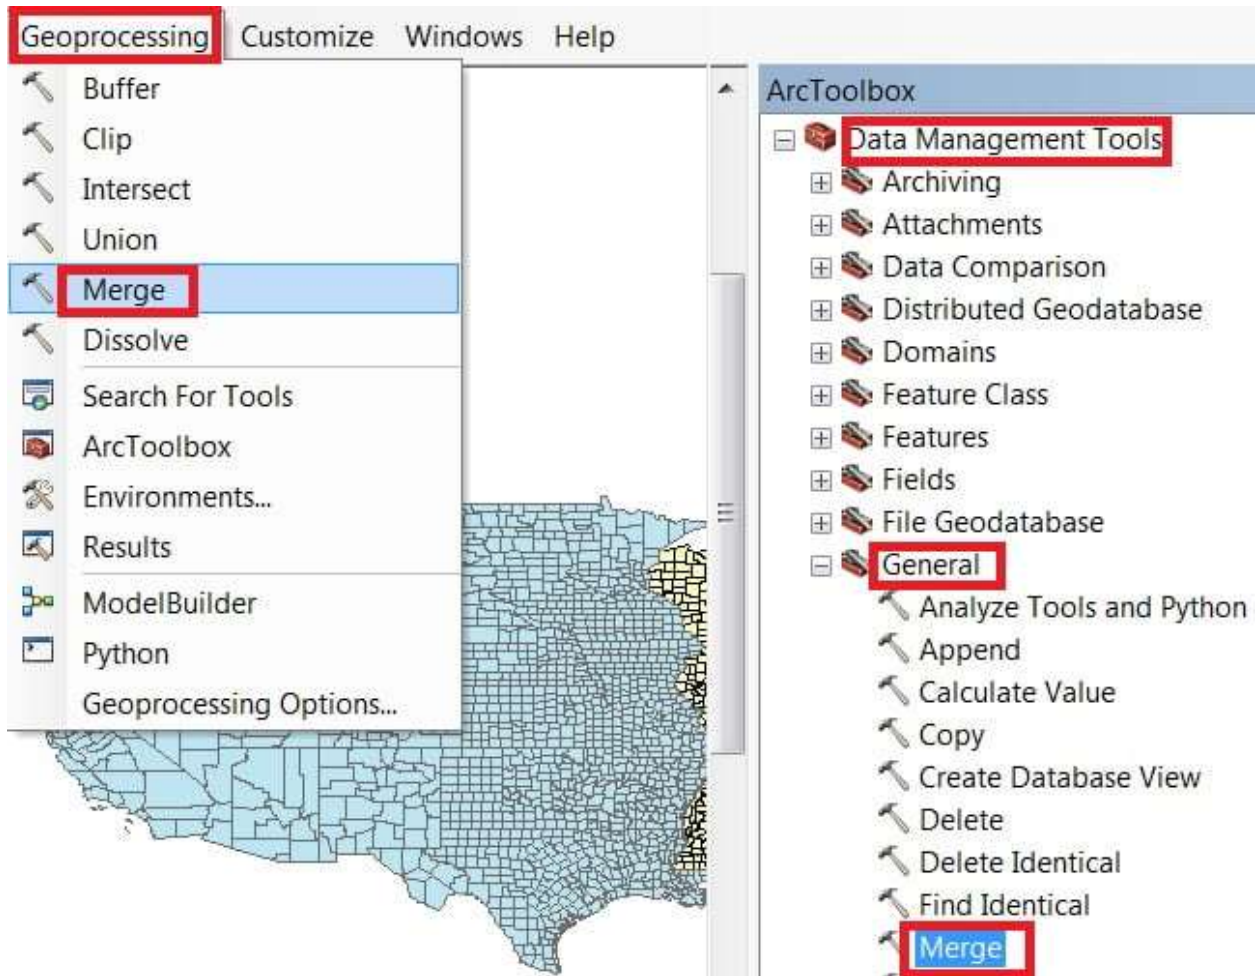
Geoprocessing Customize Windows Help

Buffer
Clip
Intersect
Union
Merge
Dissolve
Search For Tools
ArcToolbox
Environments...
Results
ModelBuilder
Python
Geoprocessing Options...

ArcToolbox
Data Management Tools
Archiving
Attachments
Data Comparison
Distributed Geodatabase
Domains
Feature Class
Features
Fields
File Geodatabase
General
Analyze Tools and Python
Append
Calculate Value
Copy
Create Database View
Delete
Delete Identical
Find Identical
Merge